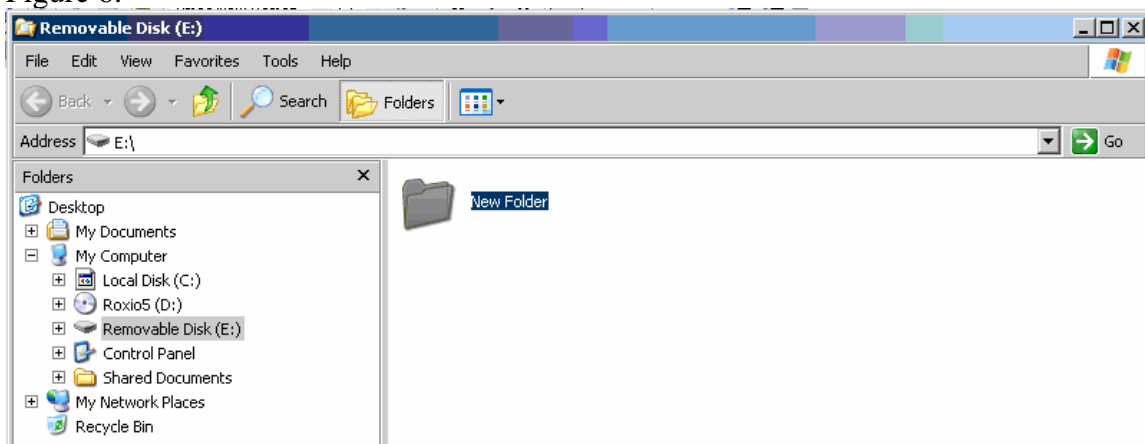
Figure 6:

Removable Disk (E:)

File Edit View Favorites Tools Help

Back Search Folders

Address E:\

Go

Folders

Desktop
My Documents
My Computer
Local Disk (C:)
Roxio5 (D:)
Removable Disk (E:)
Control Panel
Shared Documents
My Network Places
Recycle Bin

New Folder